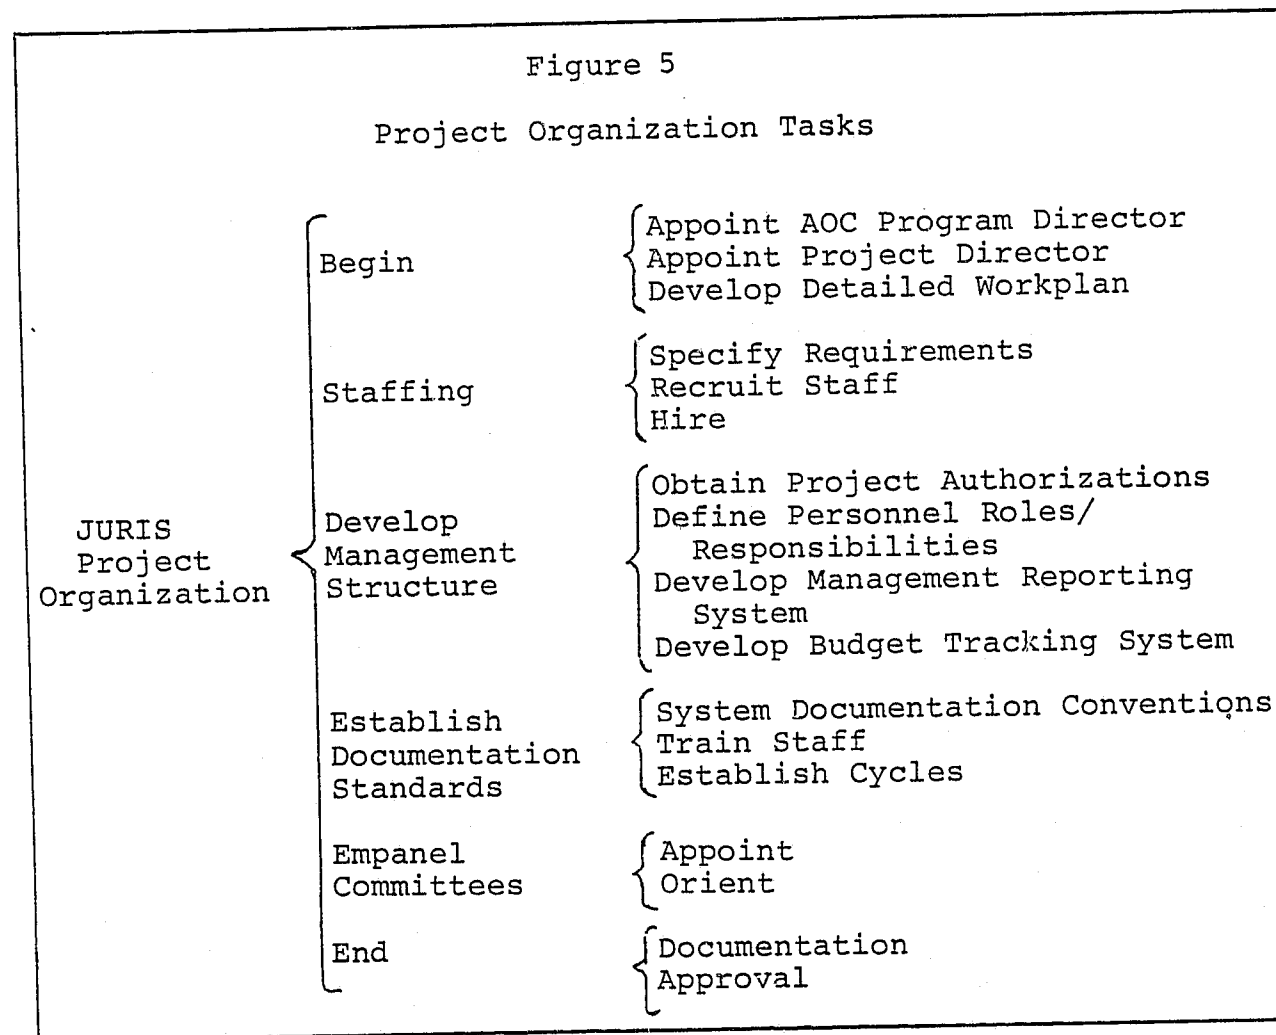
Figure 5

Project Organization Tasks

JURIS Project Organization

Begin

Appoint AOC Program Director
Appoint Project Director
Develop Detailed Workplan

Staffing

Specify Requirements
Recruit Staff
Hire

Develop Management Structure

Obtain Project Authorizations
Define Personnel Roles/ Responsibilities
Develop Management Reporting System
Develop Budget Tracking System

Establish Documentation Standards

System Documentation Conventions
Train Staff
Establish Cycles

Empanel Committees

Appoint
Orient

End

Documentation
Approval